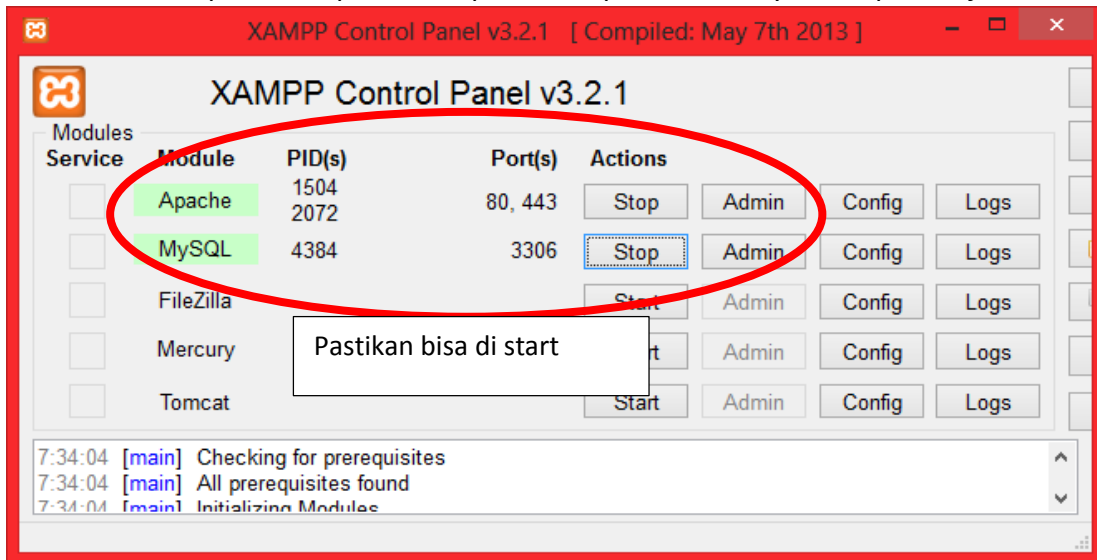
XAMPP Control Panel v3.2.1 [ Compiled: May 7th 2013 ]

XAMPP Control Panel v3.2.1

Modules

| Service | Module | PID(s) | Port(s) | Actions | | | |
|---|---|---|---|---|---|---|---|
| | Apache | 1504 2072 | 80, 443 | Stop | Admin | Config | Logs |
| | MySQL | 4384 | 3306 | Stop | Admin | Config | Logs |
| | FileZilla | | | Start | Admin | Config | Logs |
| | Mercury | | | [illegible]t | Admin | Config | Logs |
| | Tomcat | | | Start | Admin | Config | Logs |

Pastikan bisa di start

7:34:04 [main] Checking for prerequisites
7:34:04 [main] All prerequisites found
7:34:04 [main] Initializing Modules